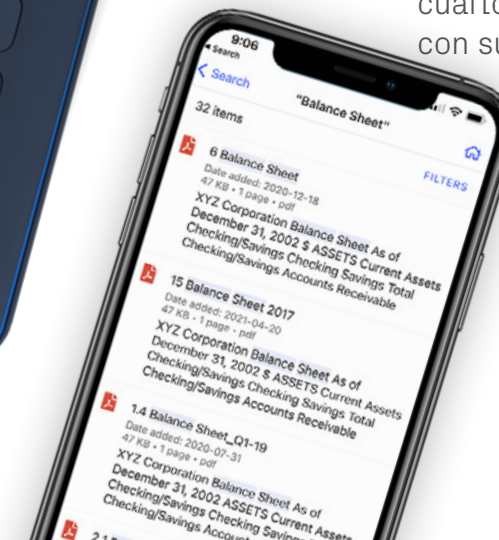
cuarto
con su

9:06
◂ Search
< Search
"Balance Sheet"
32 items
FILTERS

6 Balance Sheet
Date added: 2020-12-18
47 KB • 1 page • pdf
XYZ Corporation Balance Sheet As of December 31, 2002 $ ASSETS Current Assets Checking/Savings Checking Savings Total Checking/Savings Accounts Receivable

15 Balance Sheet 2017
Date added: 2021-04-20
47 KB • 1 page • pdf
XYZ Corporation Balance Sheet As of December 31, 2002 $ ASSETS Current Assets Checking/Savings Checking Savings Total Checking/Savings Accounts Receivable

1.4 Balance Sheet_Q1-19
Date added: 2020-07-31
47 KB • 1 page • pdf
XYZ Corporation Balance Sheet As of December 31, 2002 ASSETS Current Assets Checking/Savings Checking Savings Checking/Savings Accou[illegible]

2.1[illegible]